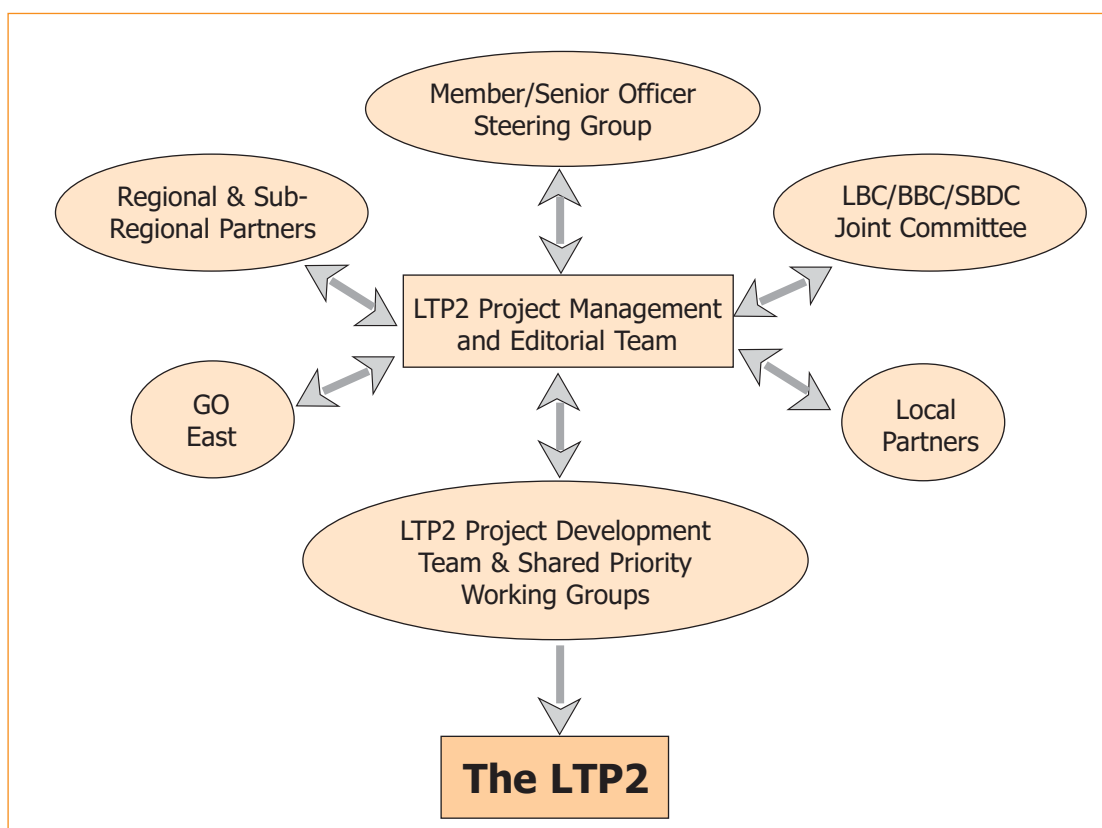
Member/Senior Officer Steering Group

Regional & Sub-Regional Partners

LBC/BBC/SBDC Joint Committee

LTP2 Project Management and Editorial Team

GO East

Local Partners

LTP2 Project Development Team & Shared Priority Working Groups

The LTP2